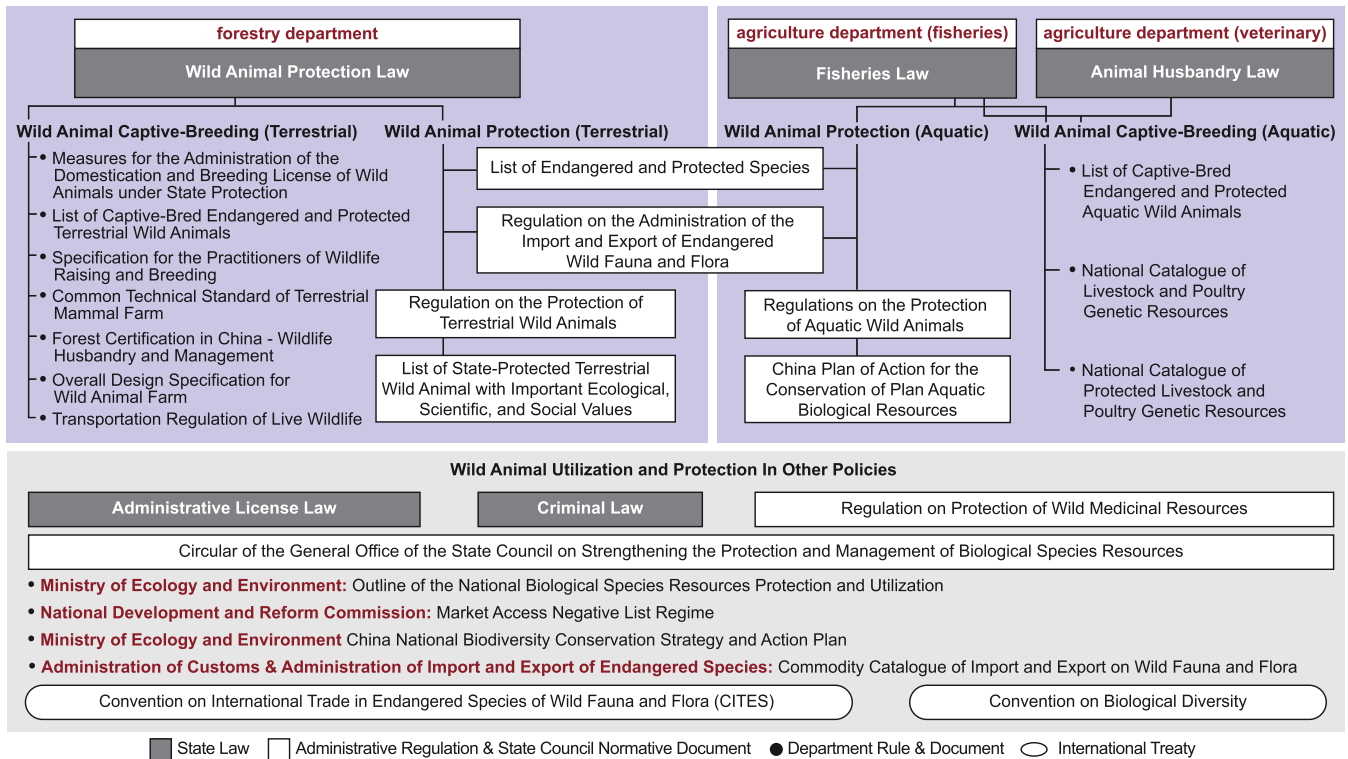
forestry department

Wild Animal Protection Law

Wild Animal Captive-Breeding (Terrestrial)

Wild Animal Protection (Terrestrial)

• Measures for the Administration of the Domestication and Breeding License of Wild Animals under State Protection
• List of Captive-Bred Endangered and Protected Terrestrial Wild Animals
• Specification for the Practitioners of Wildlife Raising and Breeding
• Common Technical Standard of Terrestrial Mammal Farm
• Forest Certification in China - Wildlife Husbandry and Management
• Overall Design Specification for Wild Animal Farm
• Transportation Regulation of Live Wildlife

List of Endangered and Protected Species

Regulation on the Administration of the Import and Export of Endangered Wild Fauna and Flora

Regulation on the Protection of Terrestrial Wild Animals

List of State-Protected Terrestrial Wild Animal with Important Ecological, Scientific, and Social Values

agriculture department (fisheries)

Fisheries Law

agriculture department (veterinary)

Animal Husbandry Law

Wild Animal Protection (Aquatic)

Wild Animal Captive-Breeding (Aquatic)

Regulations on the Protection of Aquatic Wild Animals

China Plan of Action for the Conservation of Plan Aquatic Biological Resources

• List of Captive-Bred Endangered and Protected Aquatic Wild Animals
• National Catalogue of Livestock and Poultry Genetic Resources
• National Catalogue of Protected Livestock and Poultry Genetic Resources

Wild Animal Utilization and Protection In Other Policies

Administrative License Law

Criminal Law

Regulation on Protection of Wild Medicinal Resources

Circular of the General Office of the State Council on Strengthening the Protection and Management of Biological Species Resources

• Ministry of Ecology and Environment: Outline of the National Biological Species Resources Protection and Utilization
• National Development and Reform Commission: Market Access Negative List Regime
• Ministry of Ecology and Environment China National Biodiversity Conservation Strategy and Action Plan
• Administration of Customs & Administration of Import and Export of Endangered Species: Commodity Catalogue of Import and Export on Wild Fauna and Flora

Convention on International Trade in Endangered Species of Wild Fauna and Flora (CITES)

Convention on Biological Diversity

State Law   Administrative Regulation & State Council Normative Document   Department Rule & Document   International Treaty